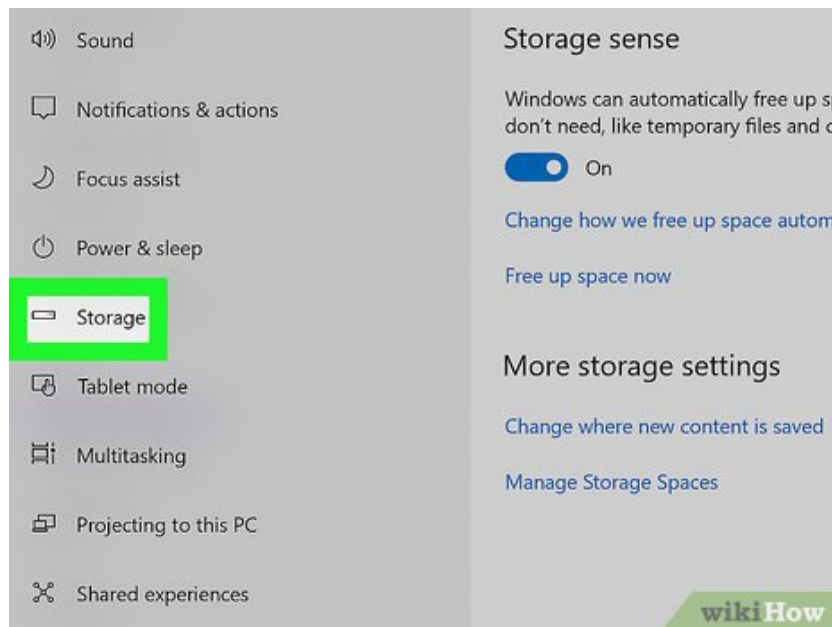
Sound

Notifications & actions

Focus assist

Power & sleep

Storage

Tablet mode

Multitasking

Projecting to this PC

Shared experiences

Storage sense

Windows can automatically free up s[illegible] don't need, like temporary files and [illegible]

On

Change how we free up space autom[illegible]

Free up space now

More storage settings

Change where new content is saved

Manage Storage Spaces

wikiHow